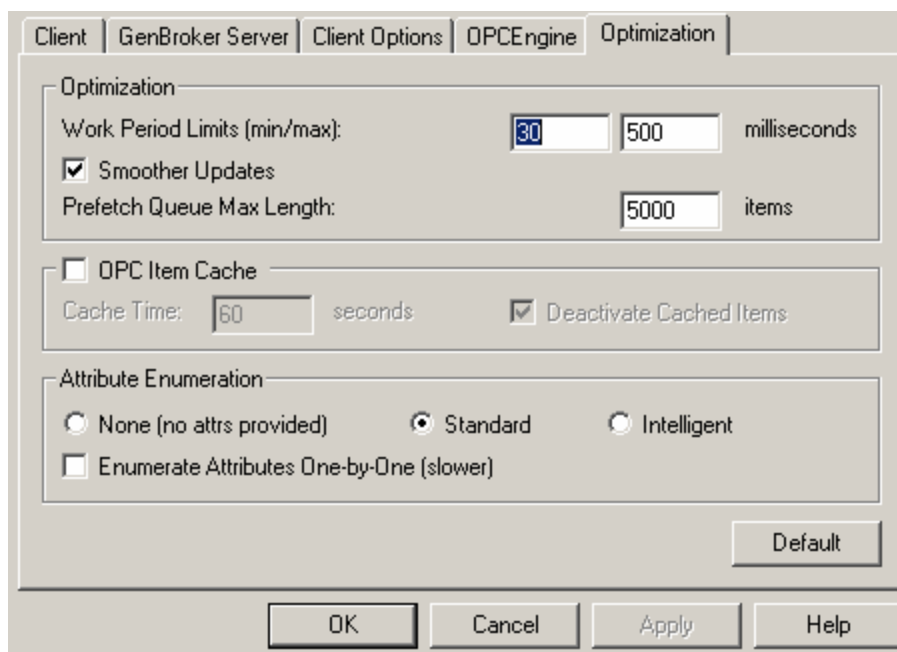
Client | GenBroker Server | Client Options | OPCEngine | Optimization

Optimization
Work Period Limits (min/max): 30 500 milliseconds
Smoother Updates
Prefetch Queue Max Length: 5000 items

OPC Item Cache
Cache Time: 60 seconds
Deactivate Cached Items

Attribute Enumeration
None (no attrs provided)
Standard
Intelligent
Enumerate Attributes One-by-One (slower)

Default

OK
Cancel
Apply
Help